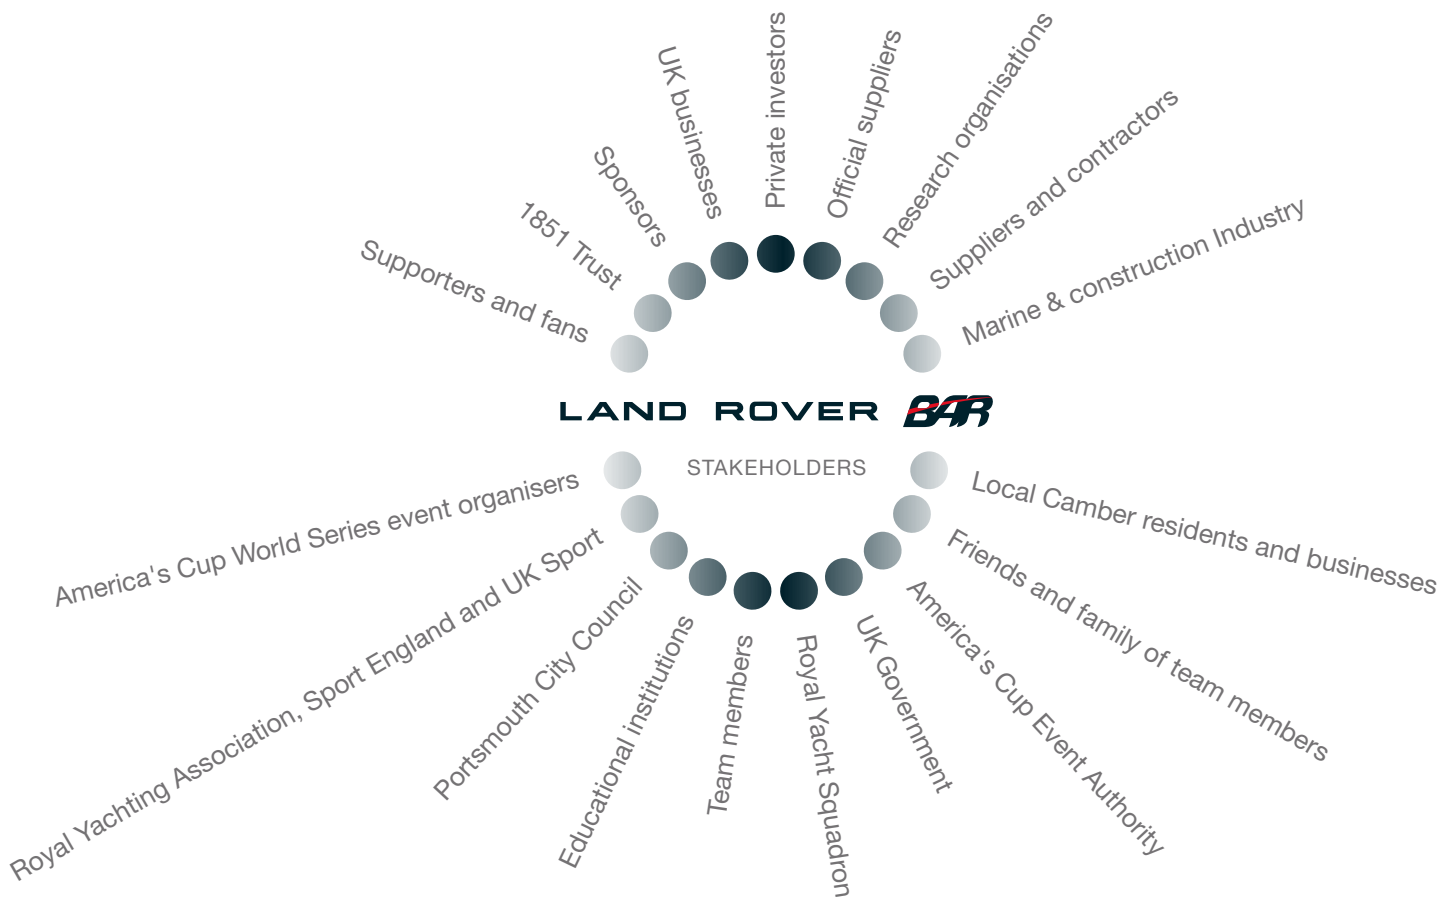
LAND ROVER BAR

STAKEHOLDERS

Supporters and fans

1851 Trust

Sponsors

UK businesses

Private investors

Official suppliers

Research organisations

Suppliers and contractors

Marine & construction Industry

Local Camber residents and businesses

Friends and family of team members

America's Cup Event Authority

UK Government

Royal Yacht Squadron

Team members

Educational institutions

Portsmouth City Council

Royal Yachting Association, Sport England and UK Sport

America's Cup World Series event organisers